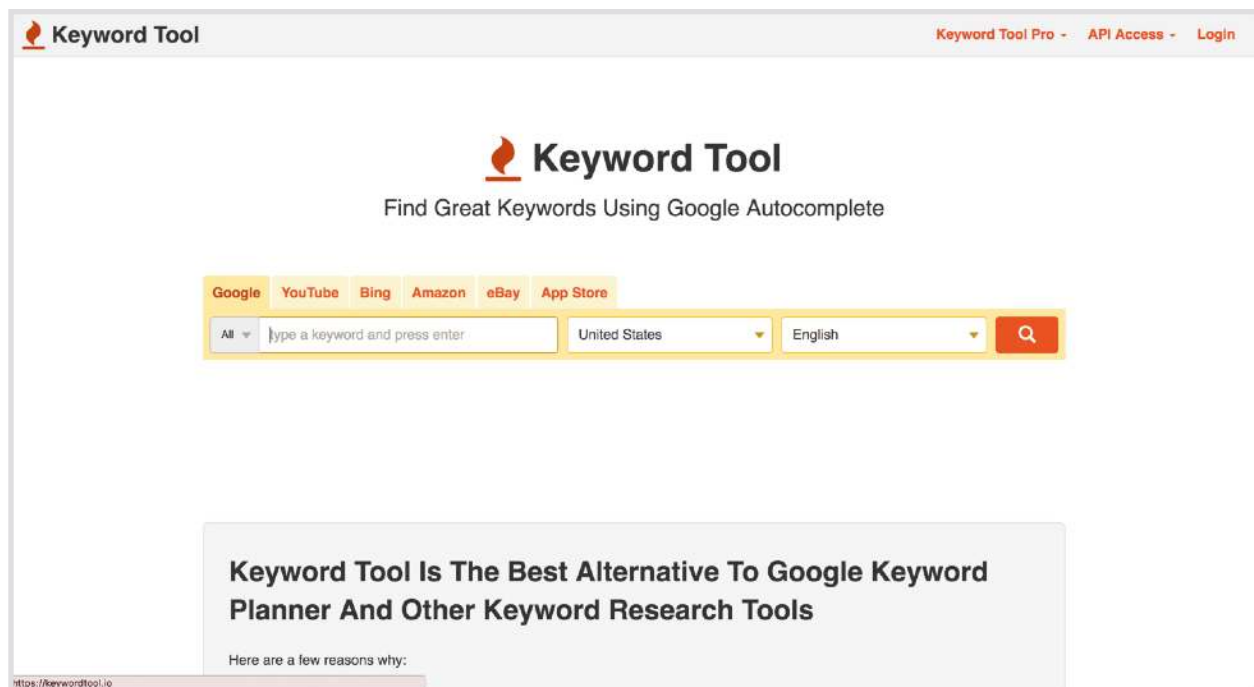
Keyword Tool

Keyword Tool Pro - API Access - Login

Keyword Tool

Find Great Keywords Using Google Autocomplete

Google YouTube Bing Amazon eBay App Store

All type a keyword and press enter United States English

Keyword Tool Is The Best Alternative To Google Keyword Planner And Other Keyword Research Tools

Here are a few reasons why:

https://keywordtool.io